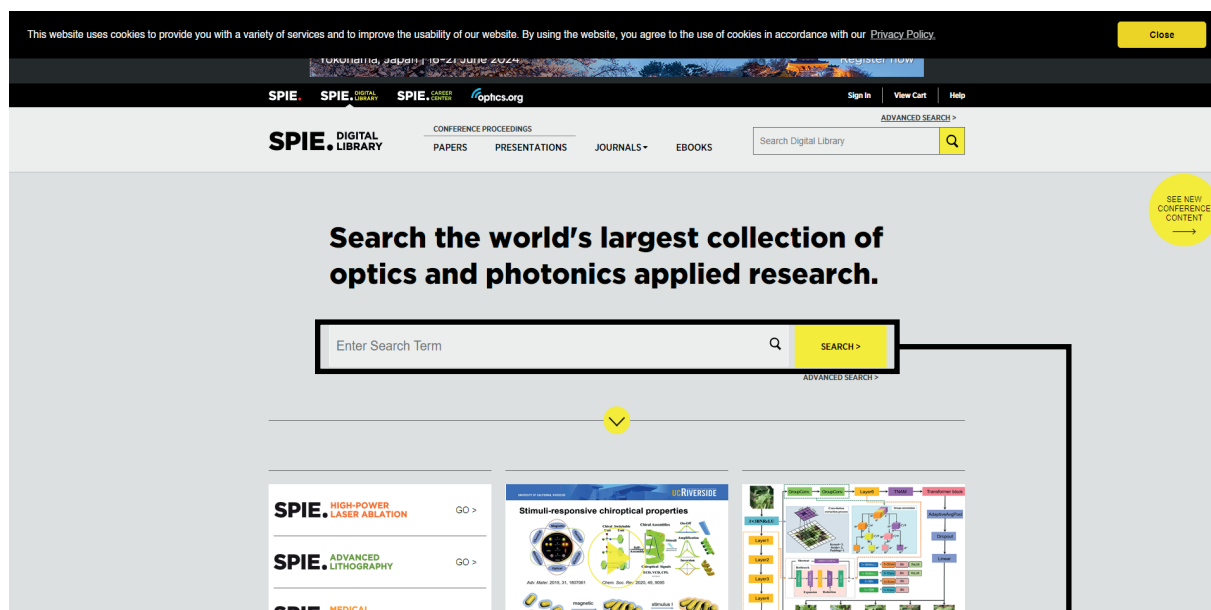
This website uses cookies to provide you with a variety of services and to improve the usability of our website. By using the website, you agree to the use of cookies in accordance with our Privacy Policy.

Close

Yokohama, Japan | 16-21 June 2024

Register now

SPIE. SPIE. DIGITAL LIBRARY SPIE. CAREER CENTER optics.org

Sign In View Cart Help

ADVANCED SEARCH >

SPIE. DIGITAL LIBRARY

CONFERENCE PROCEEDINGS

PAPERS PRESENTATIONS JOURNALS EBOOKS

Search Digital Library

SEE NEW CONFERENCE CONTENT

Search the world's largest collection of optics and photonics applied research.

Enter Search Term

SEARCH >

ADVANCED SEARCH >

SPIE. HIGH-POWER LASER ABLATION GO >

SPIE. ADVANCED LITHOGRAPHY GO >

SPIE. MEDICAL

UC RIVERSIDE

Stimuli-responsive chiroptical properties

Adv. Mater. 2019, 31, 1807061

Chem. Soc. Rev. 2020, 49, 9095

magnetic

stimulus I